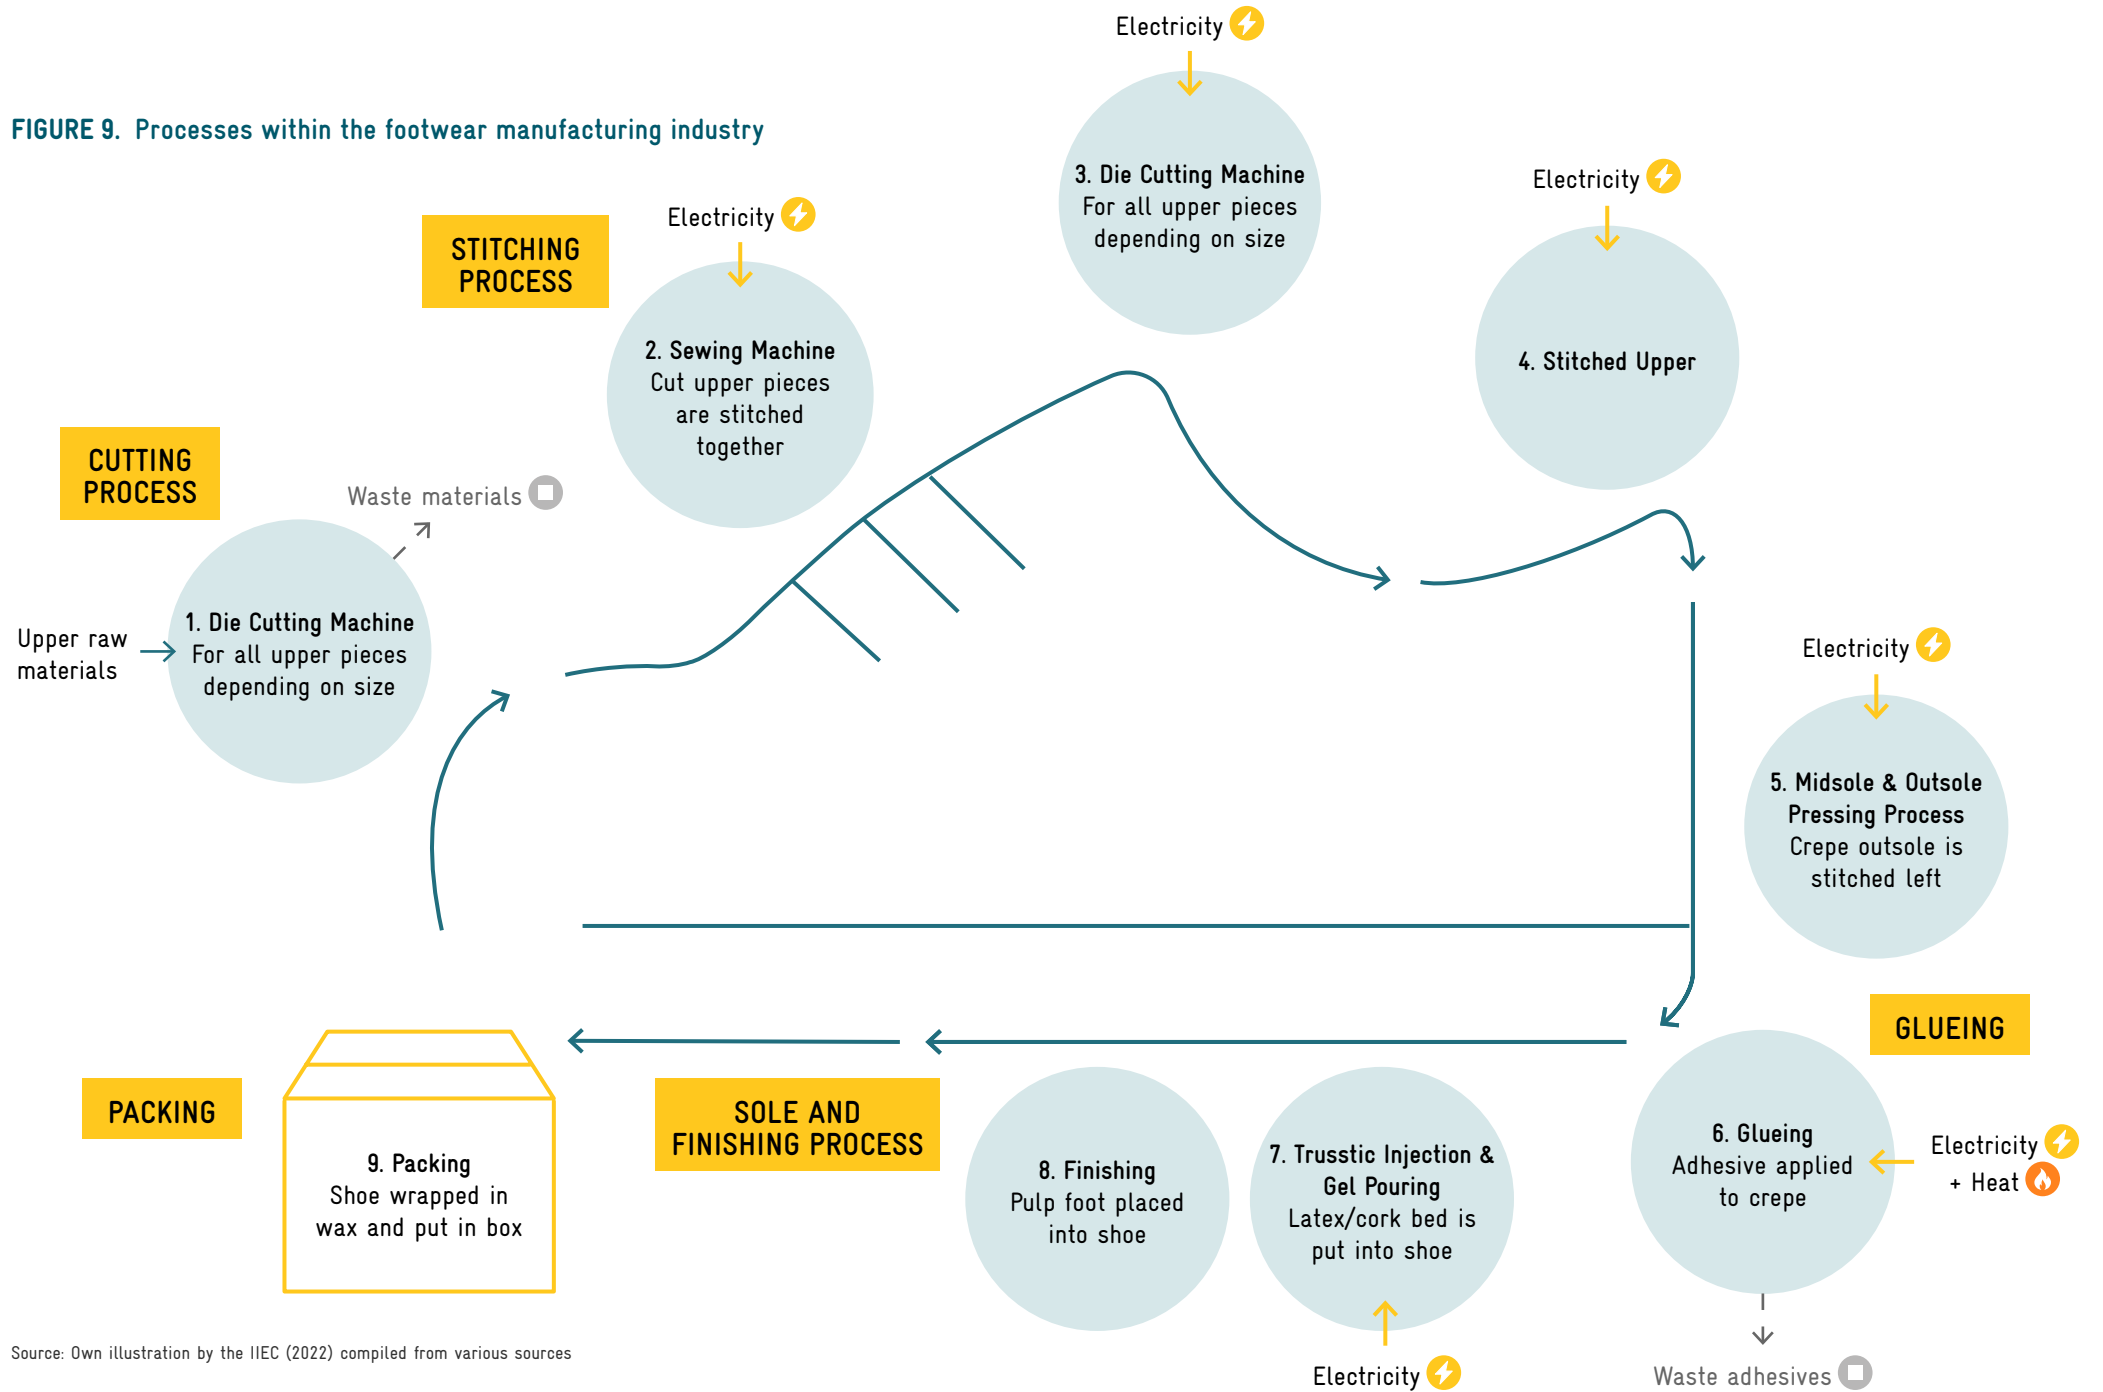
FIGURE 9. Processes within the footwear manufacturing industry

Electricity

3. Die Cutting Machine
For all upper pieces depending on size

STITCHING PROCESS

Electricity

2. Sewing Machine
Cut upper pieces are stitched together

Electricity

4. Stitched Upper

CUTTING PROCESS

Waste materials

Upper raw materials

1. Die Cutting Machine
For all upper pieces depending on size

Electricity

5. Midsole & Outsole Pressing Process
Crepe outsole is stitched left

GLUEING

PACKING

9. Packing
Shoe wrapped in wax and put in box

SOLE AND FINISHING PROCESS

8. Finishing
Pulp foot placed into shoe

7. Trusstic Injection & Gel Pouring
Latex/cork bed is put into shoe

6. Glueing
Adhesive applied to crepe

Electricity + Heat

Electricity

Waste adhesives

Source: Own illustration by the IIEC (2022) compiled from various sources